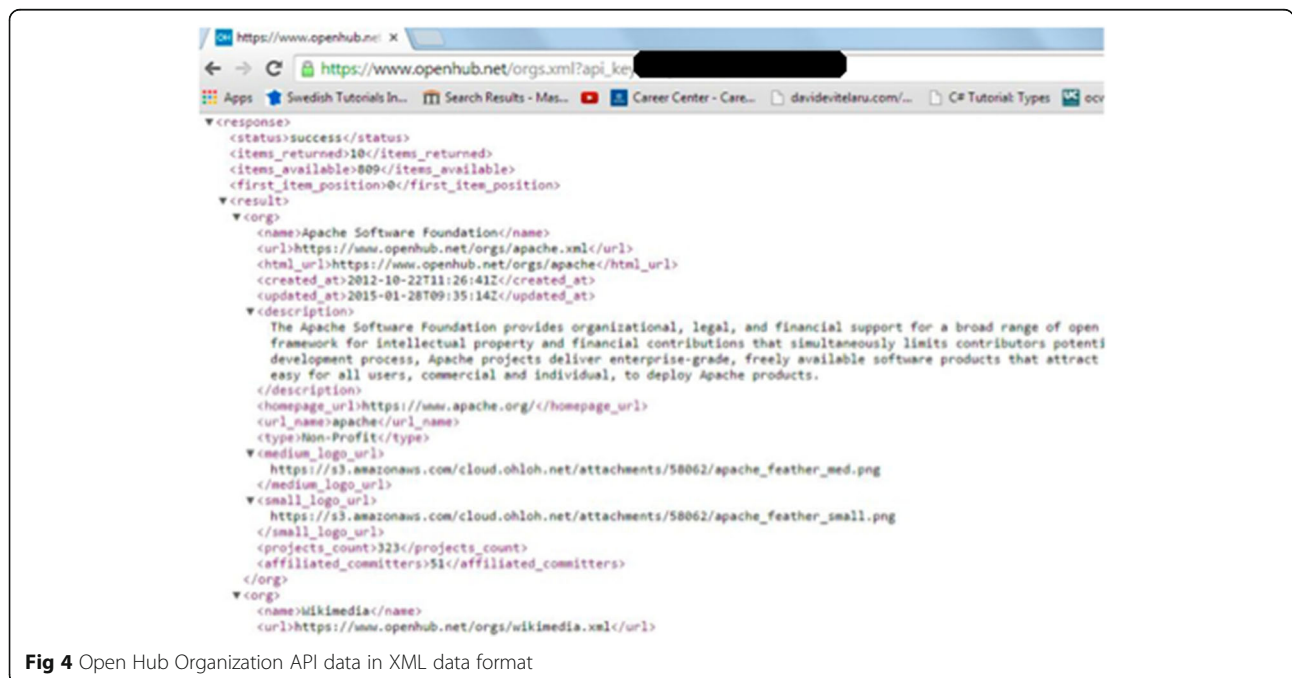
https://www.openhub.ne ×

https://www.openhub.net/orgs.xml?api_key

Apps Swedish Tutorials In... Search Results - Mas... Career Center - Care... davidevitelaru.com/... C# Tutorial: Types ocv

▼<response>
<status>success</status>
<items_returned>10</items_returned>
<items_available>809</items_available>
<first_item_position>0</first_item_position>
▼<result>
▼<org>
<name>Apache Software Foundation</name>
<url>https://www.openhub.net/orgs/apache.xml</url>
<html_url>https://www.openhub.net/orgs/apache</html_url>
<created_at>2012-10-22T11:26:41Z</created_at>
<updated_at>2015-01-28T09:35:14Z</updated_at>
▼<description>
The Apache Software Foundation provides organizational, legal, and financial support for a broad range of open framework for intellectual property and financial contributions that simultaneously limits contributors potenti development process, Apache projects deliver enterprise-grade, freely available software products that attract easy for all users, commercial and individual, to deploy Apache products.
</description>
<homepage_url>https://www.apache.org/</homepage_url>
<url_name>apache</url_name>
<type>Non-Profit</type>
▼<medium_logo_url>
https://s3.amazonaws.com/cloud.ohloh.net/attachments/58062/apache_feather_med.png
</medium_logo_url>
▼<small_logo_url>
https://s3.amazonaws.com/cloud.ohloh.net/attachments/58062/apache_feather_small.png
</small_logo_url>
<projects_count>323</projects_count>
<affiliated_committers>51</affiliated_committers>
</org>
▼<org>
<name>Wikimedia</name>
<url>https://www.openhub.net/orgs/wikimedia.xml</url>

Fig 4 Open Hub Organization API data in XML data format